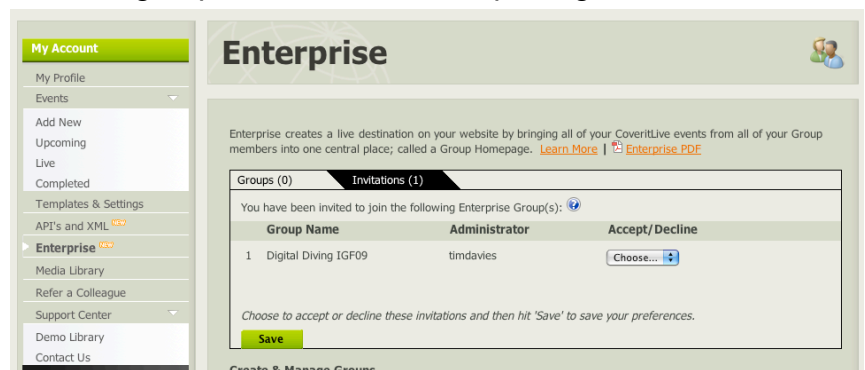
My Account
My Profile
Events
Add New
Upcoming
Live
Completed
Templates & Settings
API's and XML NEW
Enterprise NEW
Media Library
Refer a Colleague
Support Center
Demo Library
Contact Us

Enterprise

Enterprise creates a live destination on your website by bringing all of your CoveritLive events from all of your Group members into one central place; called a Group Homepage. Learn More | Enterprise PDF

Groups (0) Invitations (1)

You have been invited to join the following Enterprise Group(s):

| | Group Name | Administrator | Accept/Decline |
|---|---|---|---|
| 1 | Digital Diving IGF09 | timdavies | Choose... |

Choose to accept or decline these invitations and then hit 'Save' to save your preferences.

Save

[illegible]